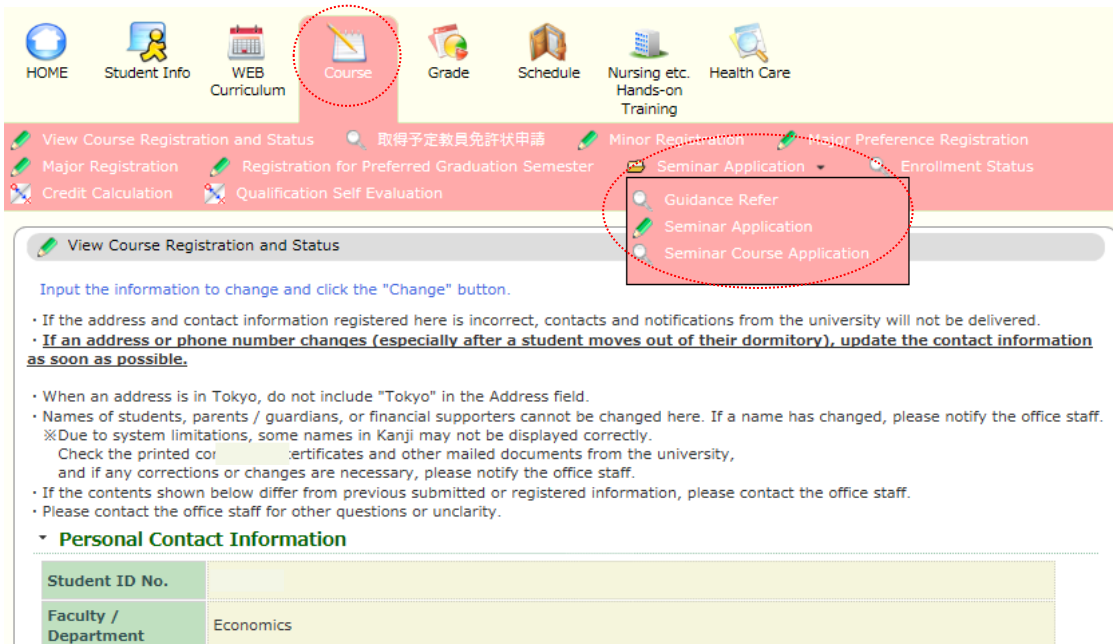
HOME Student Info WEB Curriculum Course Grade Schedule Nursing etc. Hands-on Training Health Care

View Course Registration and Status 取得予定教員免許状申請 Minor Registration Major Preference Registration
Major Registration Registration for Preferred Graduation Semester Seminar Application Enrollment Status
Credit Calculation Qualification Self Evaluation

Guidance Refer
Seminar Application
Seminar Course Application

View Course Registration and Status

Input the information to change and click the "Change" button.

・If the address and contact information registered here is incorrect, contacts and notifications from the university will not be delivered.
・If an address or phone number changes (especially after a student moves out of their dormitory), update the contact information as soon as possible.

・When an address is in Tokyo, do not include "Tokyo" in the Address field.
・Names of students, parents / guardians, or financial supporters cannot be changed here. If a name has changed, please notify the office staff.
※Due to system limitations, some names in Kanji may not be displayed correctly.
Check the printed cor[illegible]ertificates and other mailed documents from the university,
and if any corrections or changes are necessary, please notify the office staff.
・If the contents shown below differ from previous submitted or registered information, please contact the office staff.
・Please contact the office staff for other questions or unclarity.

Personal Contact Information

| Student ID No. | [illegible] |
|---|---|
| Faculty / Department | Economics |